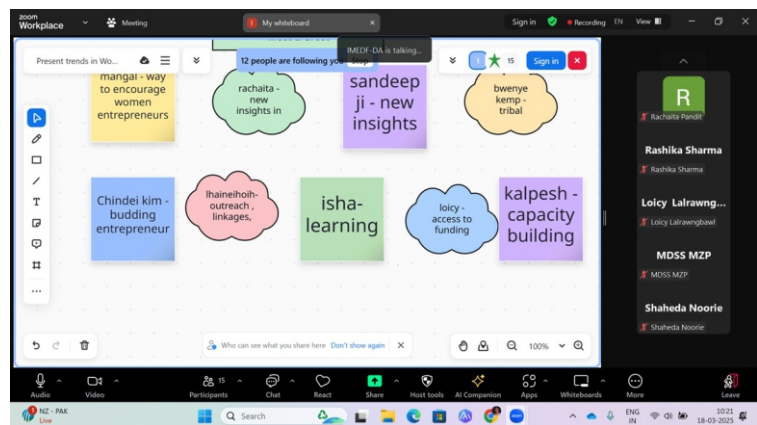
zoom Workplace
Meeting
My whiteboard
Sign in
Recording EN View
Present trends in Wo...
IMEDF-DA is talking...
12 people are following you Stop
15
Sign in
mangal - way to encourage women entrepreneurs
rachaita - new insights in
sandeep ji - new insights
bwenye kemp - tribal
Chindei kim - budding entrepreneur
lhaineihoih- outreach , linkages,
isha- learning
loicy - access to funding
kalpesh - capacity building
Who can see what you share here Don't show again
100%
R
Rachaita Pandit
Rashika Sharma
Rashika Sharma
Loicy Lalrawng...
Loicy Lalrawngbawl
MDSS MZP
MDSS MZP
Shaheda Noorie
Shaheda Noorie
Audio
Video
15
Participants
Chat
React
Share
Host tools
AI Companion
Apps
Whiteboards
More
Leave
NZ - PAK
Live
Search
ENG IN
10:21
18-03-2025